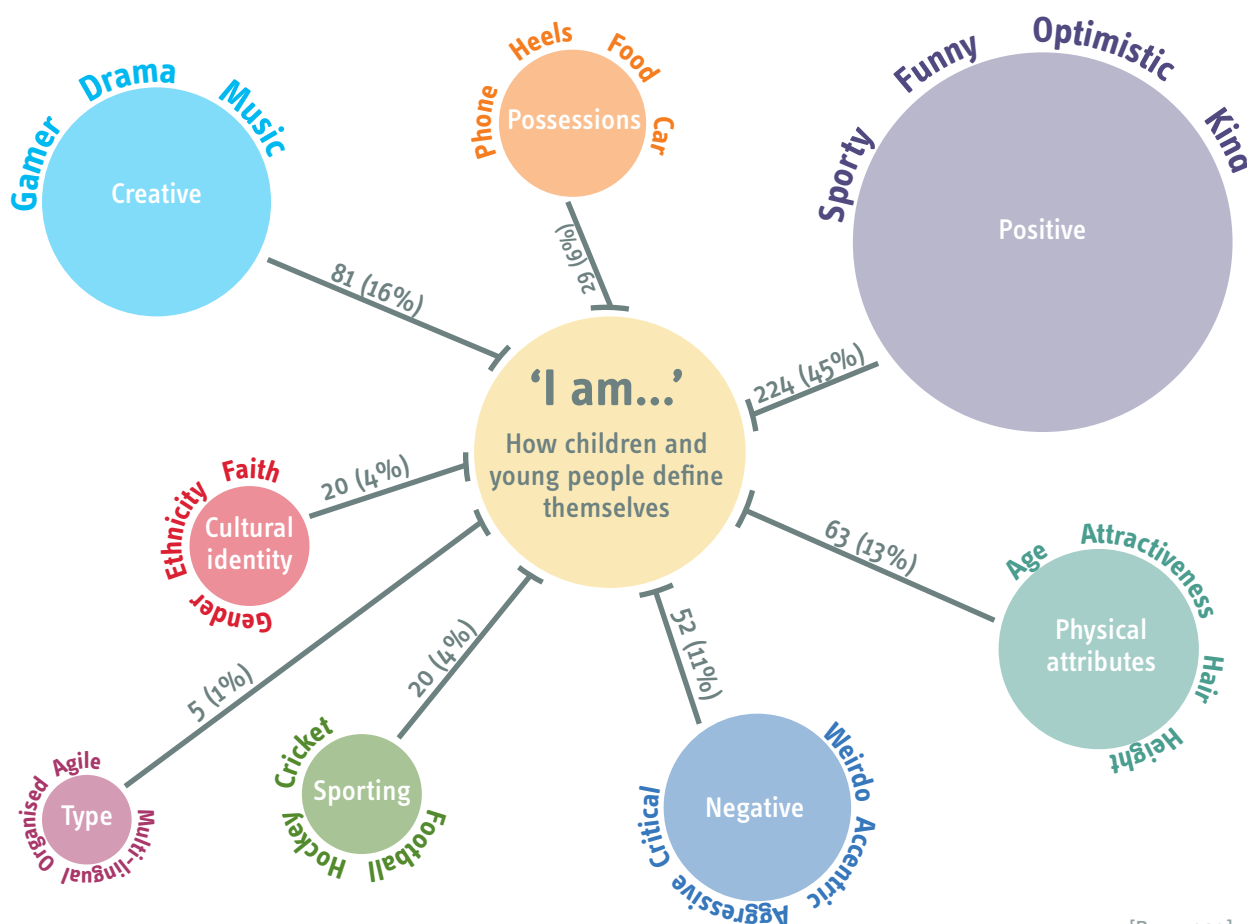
Gamer
Drama
Music
Creative

81 (16%)

Phone
Heels
Food
Car
Possessions

29 (6%)

Funny
Optimistic
Sporty
Kind
Positive

224 (45%)

'I am...'
How children and young people define themselves

Faith
Ethnicity
Gender
Cultural identity

20 (4%)

63 (13%)

Age
Attractiveness
Hair
Height
Physical attributes

5 (1%)

Agile
Organised
Multi-lingual
Type

20 (4%)

Cricket
Hockey
Football
Sporting

52 (11%)

Critical
Weirdo
Accentric
Aggressive
Negative